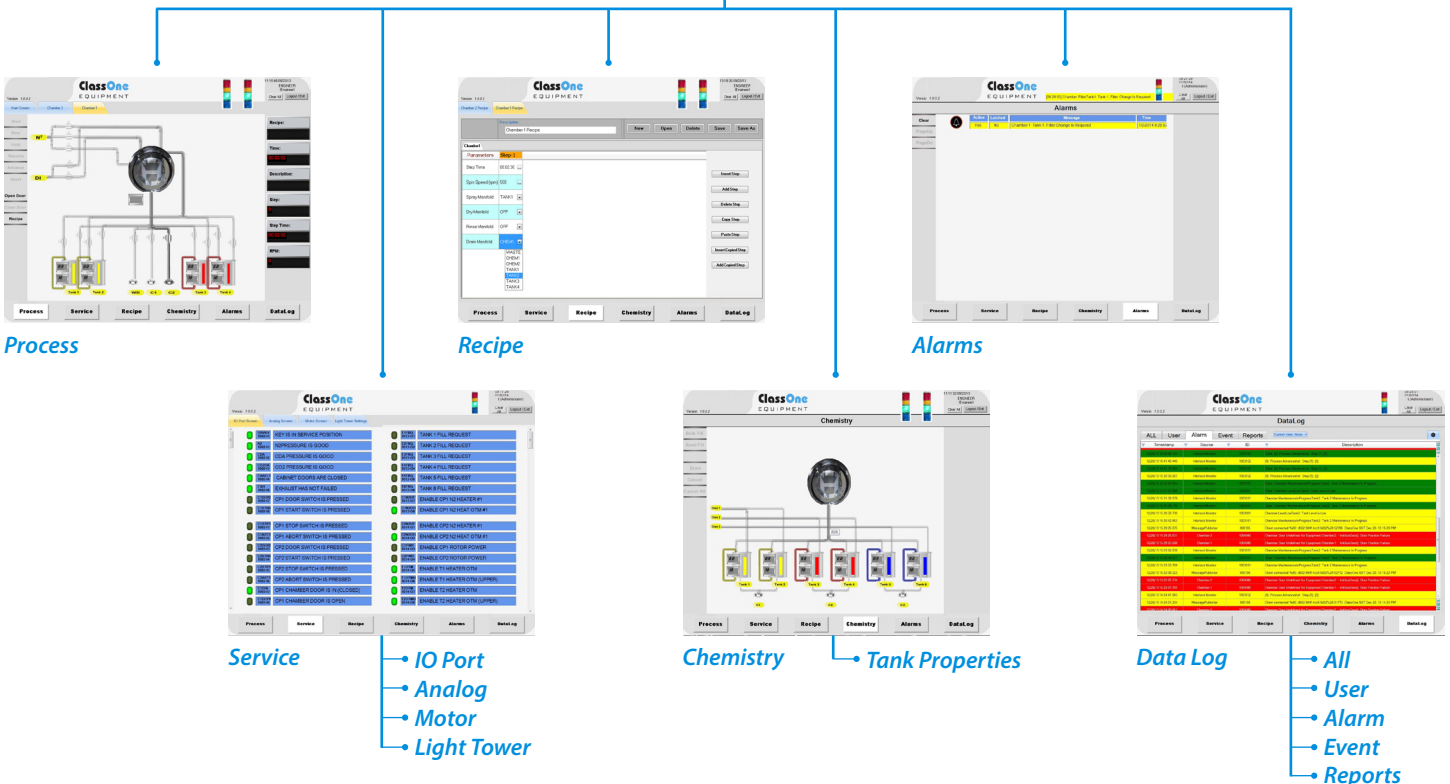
ClassOne EQUIPMENT

Process | Service | Recipe | Chemistry | Alarms | DataLog

Process

ClassOne EQUIPMENT

Description: Chamber1 Recipe

New | Open | Delete | Save | Save As

Parameters | Step 1

Step Time
Spin Speed(rpm) 500
Spray Manifold TANK1
Dry Manifold OFF
Rinse Manifold OFF
Drain Manifold

Insert Step
Add Step
Delete Step
Copy Step
Paste Step
Insert Copied Step
Add Copied Step

Process | Service | Recipe | Chemistry | Alarms | DataLog

Recipe

ClassOne EQUIPMENT

Alarms

Active | Latched | Message | Time

Clear

Process | Service | Recipe | Chemistry | Alarms | DataLog

Alarms

ClassOne EQUIPMENT

KEY IS IN SERVICE POSITION
N2PRESSURE IS GOOD
CDA PRESSURE IS GOOD
CO2 PRESSURE IS GOOD
CABINET DOORS ARE CLOSED
EXHAUST HAS NOT FAILED
CP1 DOOR SWITCH IS PRESSED
CP1 START SWITCH IS PRESSED
CP1 STOP SWITCH IS PRESSED
CP1 ABORT SWITCH IS PRESSED
CP2 DOOR SWITCH IS PRESSED
CP2 START SWITCH IS PRESSED
CP2 STOP SWITCH IS PRESSED
CP2 ABORT SWITCH IS PRESSED
CP1 CHAMBER DOOR IS N (CLOSED)
CP1 CHAMBER DOOR IS OPEN
TANK 1 FILL REQUEST
TANK 2 FILL REQUEST
TANK 3 FILL REQUEST
TANK 4 FILL REQUEST
TANK 5 FILL REQUEST
TANK 6 FILL REQUEST
ENABLE CP1 N2 HEATER #1
ENABLE CP1 N2 HEAT OTM #1
ENABLE CP2 N2 HEATER #1
ENABLE CP2 N2 HEAT OTM #1
ENABLE CP1 ROTOR POWER
ENABLE CP2 ROTOR POWER
ENABLE T1 HEATER OTM
ENABLE T1 HEATER OTM (UPPER)
ENABLE T2 HEATER OTM
ENABLE T2 HEATER OTM (UPPER)

Process | Service | Recipe | Chemistry | Alarms | DataLog

Service

IO Port
Analog
Motor
Light Tower

ClassOne EQUIPMENT

Chemistry

Process | Service | Recipe | Chemistry | Alarms | DataLog

Chemistry

Tank Properties

ClassOne EQUIPMENT

DataLog

ALL | User | Alarm | Event | Reports

Timestamp | Source | ID | Description

Process | Service | Recipe | Chemistry | Alarms | DataLog

Data Log

All
User
Alarm
Event
Reports